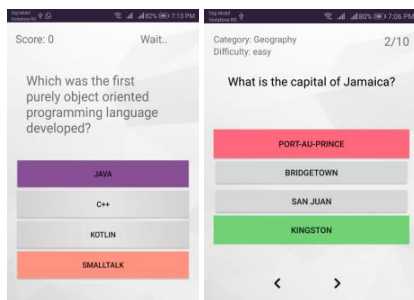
82% 7:13 PM

Score: 0

Wait..

Which was the first purely object oriented programming language developed?

JAVA

C++

KOTLIN

SMALLTALK

80% 7:06 PM

Category: Geography

Difficulty: easy

2/10

What is the capital of Jamaica?

PORT-AU-PRINCE

BRIDGETOWN

SAN JUAN

KINGSTON

<

>